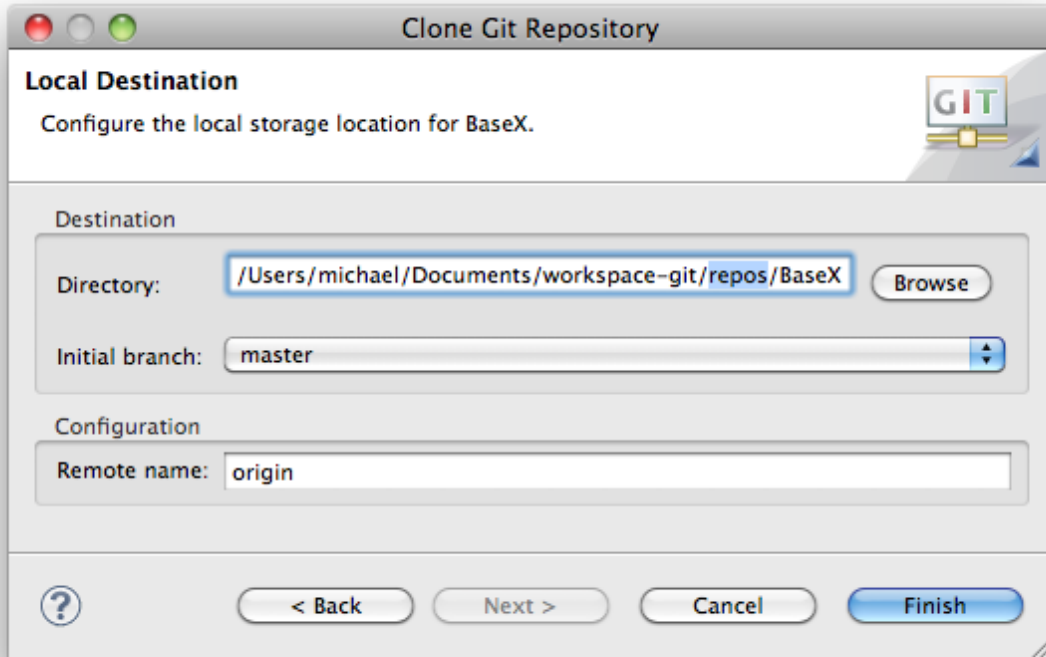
Clone Git Repository

Local Destination

Configure the local storage location for BaseX.

GIT

Destination

Directory: /Users/michael/Documents/workspace-git/repos/BaseX

Browse

Initial branch: master

Configuration

Remote name: origin

?

< Back

Next >

Cancel

Finish